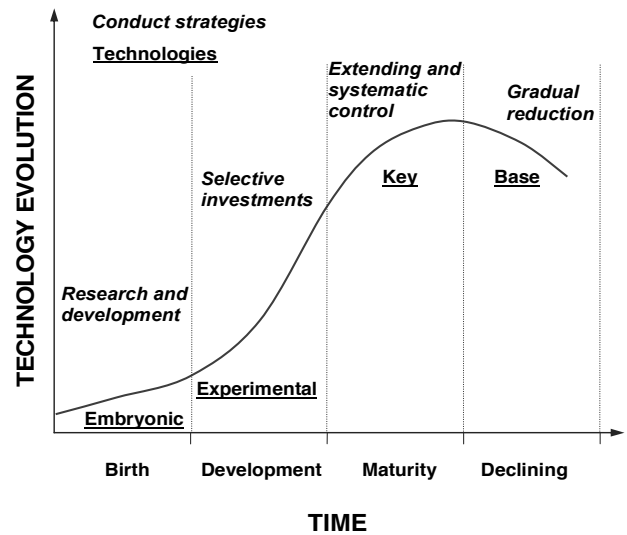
Conduct strategies

Technologies

TECHNOLOGY EVOLUTION

Extending and systematic control

Gradual reduction

Selective investments

Key

Base

Research and development

Experimental

Embryonic

Birth

Development

Maturity

Declining

TIME